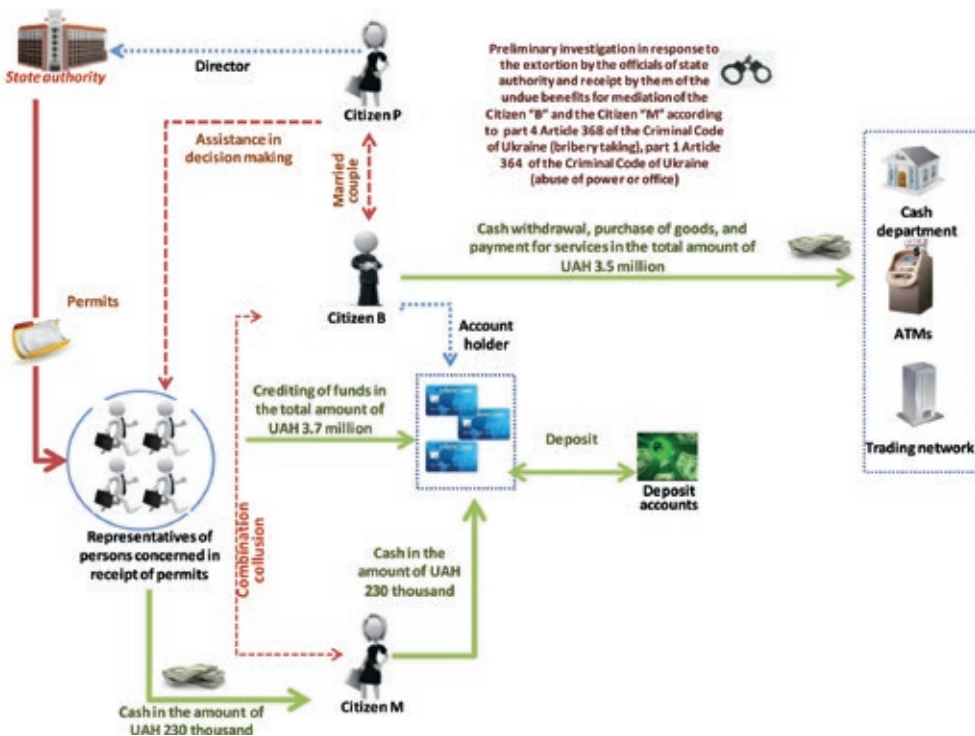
State authority

Director

Citizen P

Preliminary investigation in response to the extortion by the officials of state authority and receipt by them of the undue benefits for mediation of the Citizen "B" and the Citizen "M" according to part 4 Article 368 of the Criminal Code of Ukraine (bribery taking), part 1 Article 364 of the Criminal Code of Ukraine (abuse of power or office)

Assistance in decision making

Married couple

Cash withdrawal, purchase of goods, and payment for services in the total amount of UAH 3.5 million

Cash department

ATMs

Trading network

Permits

Citizen B

Account holder

Crediting of funds in the total amount of UAH 3.7 million

Deposit

Deposit accounts

Representatives of persons concerned in receipt of permits

Combination collusion

Cash in the amount of UAH 230 thousand

Citizen M

Cash in the amount of UAH 230 thousand